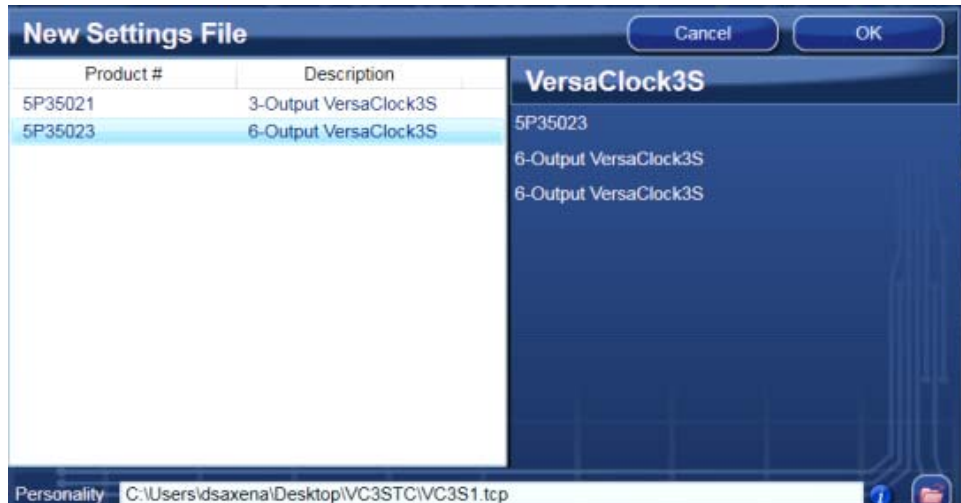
New Settings File

Cancel

OK

| Product # | Description |
|---|---|
| 5P35021 | 3-Output VersaClock3S |
| 5P35023 | 6-Output VersaClock3S |

VersaClock3S

5P35023

6-Output VersaClock3S

6-Output VersaClock3S

Personality C:\Users\dsaxena\Desktop\VC3STC\VC3S1.tcp